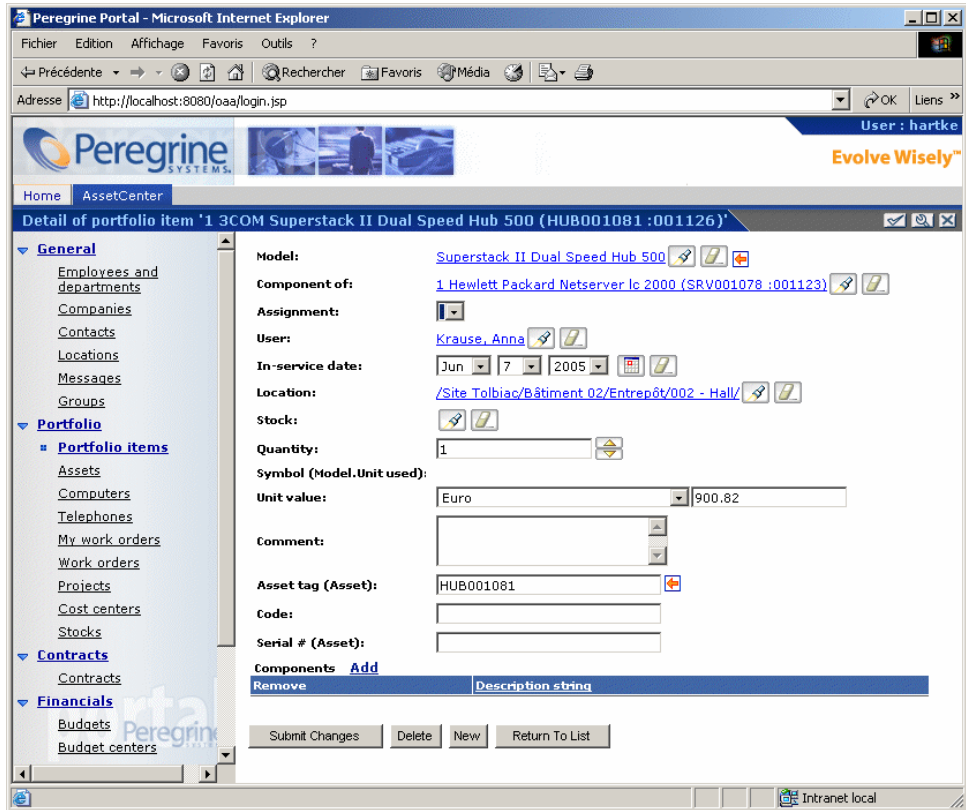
Peregrine Portal - Microsoft Internet Explorer

Fichier Edition Affichage Favoris Outils ?

Précédente Rechercher Favoris Média

Adresse http://localhost:8080/oaa/login.jsp OK Liens

User : hartke

Peregrine SYSTEMS

Evolve Wisely™

Home AssetCenter

Detail of portfolio item '1 3COM Superstack II Dual Speed Hub 500 (HUB001081 :001126)'

General
Employees and departments
Companies
Contacts
Locations
Messages
Groups
Portfolio
Portfolio items
Assets
Computers
Telephones
My work orders
Work orders
Projects
Cost centers
Stocks
Contracts
Contracts
Financials
Budgets
Budget centers

Model: Superstack II Dual Speed Hub 500

Component of: 1 Hewlett Packard Netserver lc 2000 (SRV001078 :001123)

Assignment:

User: Krause, Anna

In-service date: Jun 7 2005

Location: /Site Tolbiac/Bâtiment 02/Entrepôt/002 - Hall/

Stock:

Quantity: 1

Symbol (Model.Unit used):

Unit value: Euro 900.82

Comment:

Asset tag (Asset): HUB001081

Code:

Serial # (Asset):

Components Add

| Remove | Description string |
|---|---|

Submit Changes Delete New Return To List

Intranet local